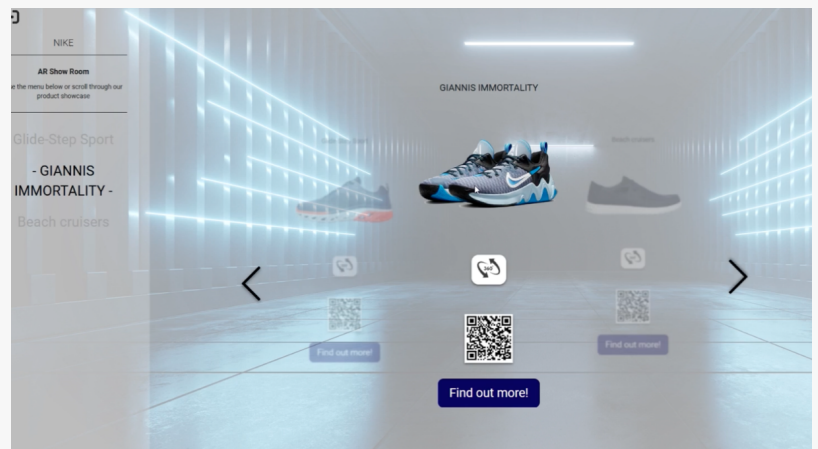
NIKE

AR Show Room

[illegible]e the menu below or scroll through our product showcase

Glide-Step Sport

- GIANNIS IMMORTALITY -

Beach cruisers

GIANNIS IMMORTALITY

Glide-Step Sport

Beach cruisers

360

Find out more!

Find out more!

Find out more!